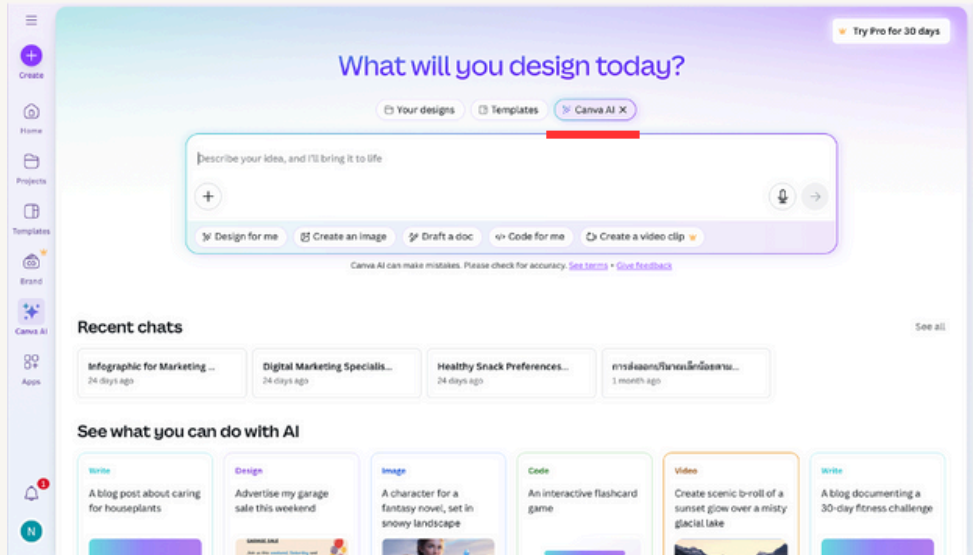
Create
Home
Projects
Templates
Brand
Canva AI
Apps

Try Pro for 30 days

What will you design today?

Your designs
Templates
Canva AI ×

Describe your idea, and I'll bring it to life

Design for me
Create an image
Draft a doc
Code for me
Create a video clip

Canva AI can make mistakes. Please check for accuracy. See terms • Give feedback

Recent chats
See all

Infographic for Marketing ...
24 days ago

Digital Marketing Specialis...
24 days ago

Healthy Snack Preferences...
24 days ago

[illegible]
1 month ago

See what you can do with AI

Write
A blog post about caring for houseplants

Design
Advertise my garage sale this weekend

Image
A character for a fantasy novel, set in snowy landscape

Code
An interactive flashcard game

Video
Create scenic b-roll of a sunset glow over a misty glacial lake

Write
A blog documenting a 30-day fitness challenge

1
N